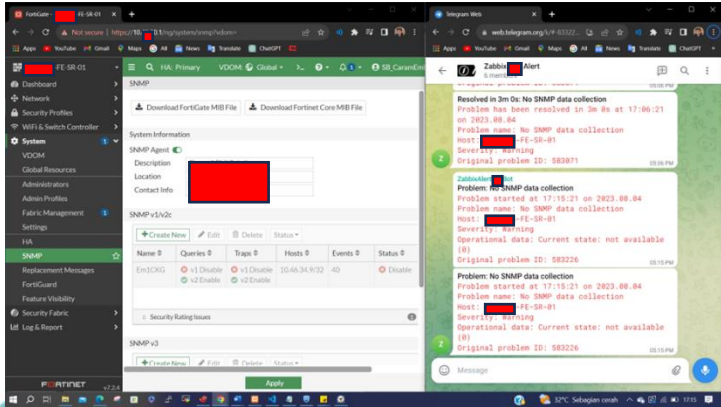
FortiGate - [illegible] FE-SR-01
Not secure | https://10.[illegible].1/ng/system/snmp?vdom=
Apps YouTube Gmail Maps News Translate ChatGPT

FE-SR-01
HA: Primary VDOM: Global SB_CaramEm

Dashboard
Network
Security Profiles
WiFi & Switch Controller
System 1
VDOM
Global Resources
Administrators
Admin Profiles
Fabric Management 1
Settings
HA
SNMP
Replacement Messages
FortiGuard
Feature Visibility
Security Fabric 1
Log & Report

SNMP
Download FortiGate MIB File
Download Fortinet Core MIB File

System Information
SNMP Agent
Description
Location
Contact Info

SNMP v1/v2c
+ Create New Edit Delete Status

| Name | Queries | Traps | Hosts | Events | Status |
|---|---|---|---|---|---|
| Em1CKG | v1 Disable v2 Enable | v1 Disable v2 Enable | 10.46.34.9/32 | 40 | Disable |

Security Rating Issues

SNMP v3
+ Create New Edit Delete Status

FORTINET v7.2.4
Apply

Telegram Web
web.telegram.org/k/#-83322...
Zabbix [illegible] Alert
6 members

Resolved in 3m 0s: No SNMP data collection
Problem has been resolved in 3m 0s at 17:06:21 on 2023.08.04
Problem name: No SNMP data collection
Host: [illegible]-FE-SR-01
Severity: Warning
Original problem ID: 583071
05:06 PM

ZabbixAlert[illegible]Bot
Problem: No SNMP data collection
Problem started at 17:15:21 on 2023.08.04
Problem name: No SNMP data collection
Host: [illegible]-FE-SR-01
Severity: Warning
Operational data: Current state: not available (0)
Original problem ID: 583226
05:15 PM

Problem: No SNMP data collection
Problem started at 17:15:21 on 2023.08.04
Problem name: No SNMP data collection
Host: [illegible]-FE-SR-01
Severity: Warning
Operational data: Current state: not available (0)
Original problem ID: 583226
05:15 PM

Message

32°C Sebagian cerah 17:15